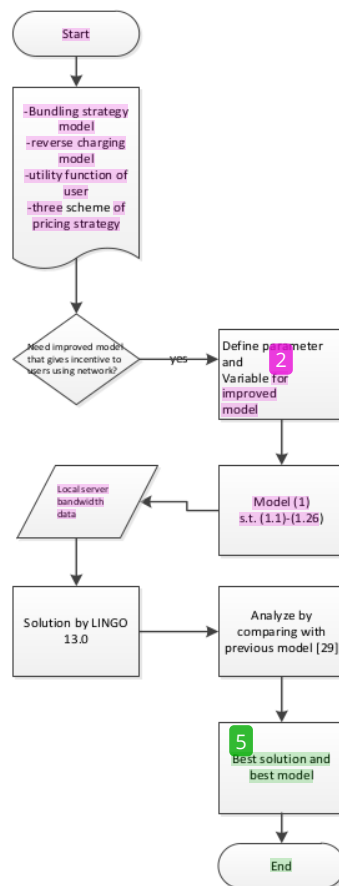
Start

-Bundling strategy model
-reverse charging model
-utility function of user
-three scheme of pricing strategy

Need improved model that gives incentive to users using network?

yes

Define parameter and Variable for improved model

2

Local server bandwidth data

Model (1)
s.t. (1.1)-(1.26)

Solution by LINGO 13.0

Analyze by comparing with previous model [29]

5

Best solution and best model

End